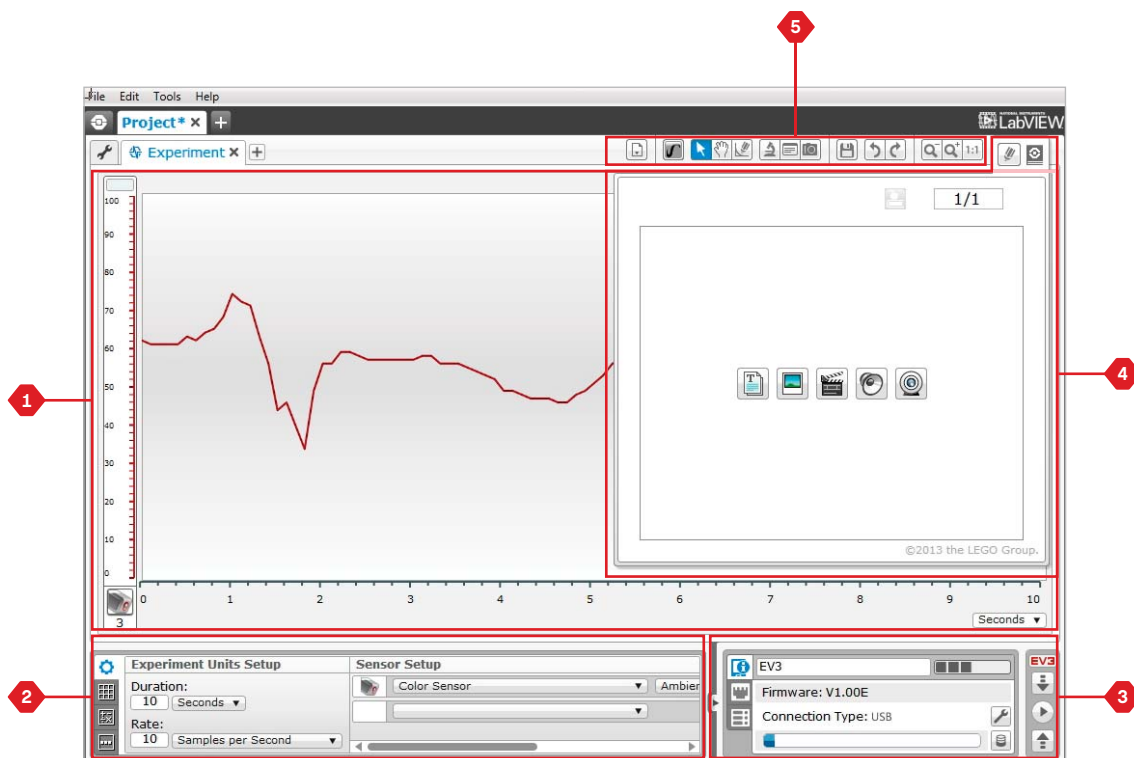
5

File Edit Tools Help

Project* ✕ +

LabVIEW

Experiment ✕ +

100
90
80
70
60
50
40
30
20
10
0

1/1

©2013 the LEGO Group.

1

4

3

0 1 2 3 4 5 6 7 8 9 10

Seconds ▾

Experiment Units Setup

Duration:
10 Seconds ▾

Rate:
10 Samples per Second ▾

Sensor Setup

Color Sensor ▾ Ambien

2

EV3

Firmware: V1.00E

Connection Type: USB

EV3

3